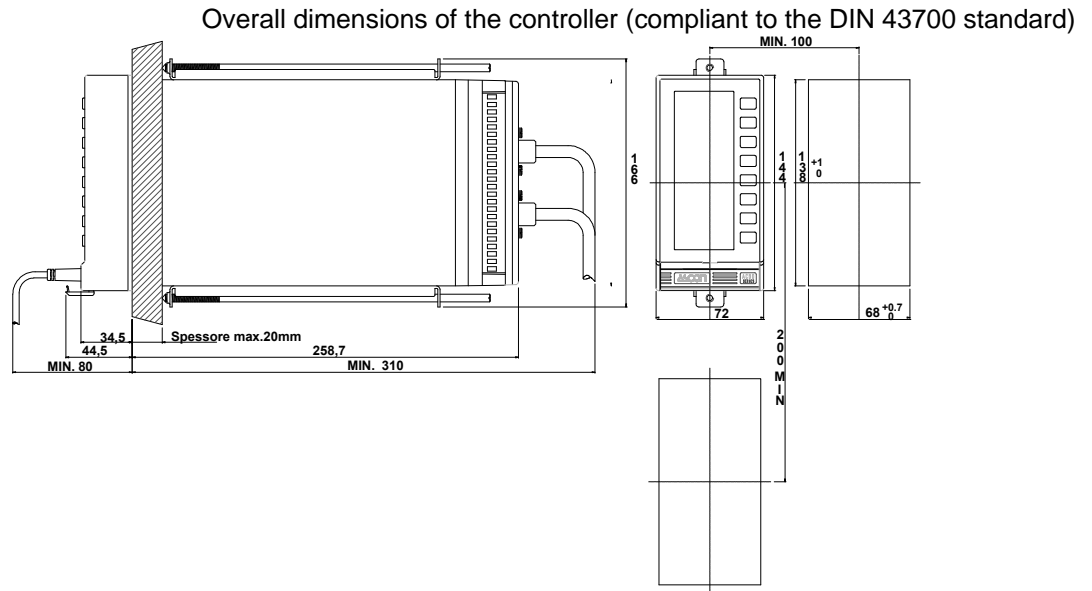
Overall dimensions of the controller (compliant to the DIN 43700 standard)

MIN. 100

166

144

$138^{+1}_{0}$

ASCON

72

$68^{+0.7}_{0}$

200 MIN

34,5

Spessore max.20mm

44,5

258,7

MIN. 80

MIN. 310